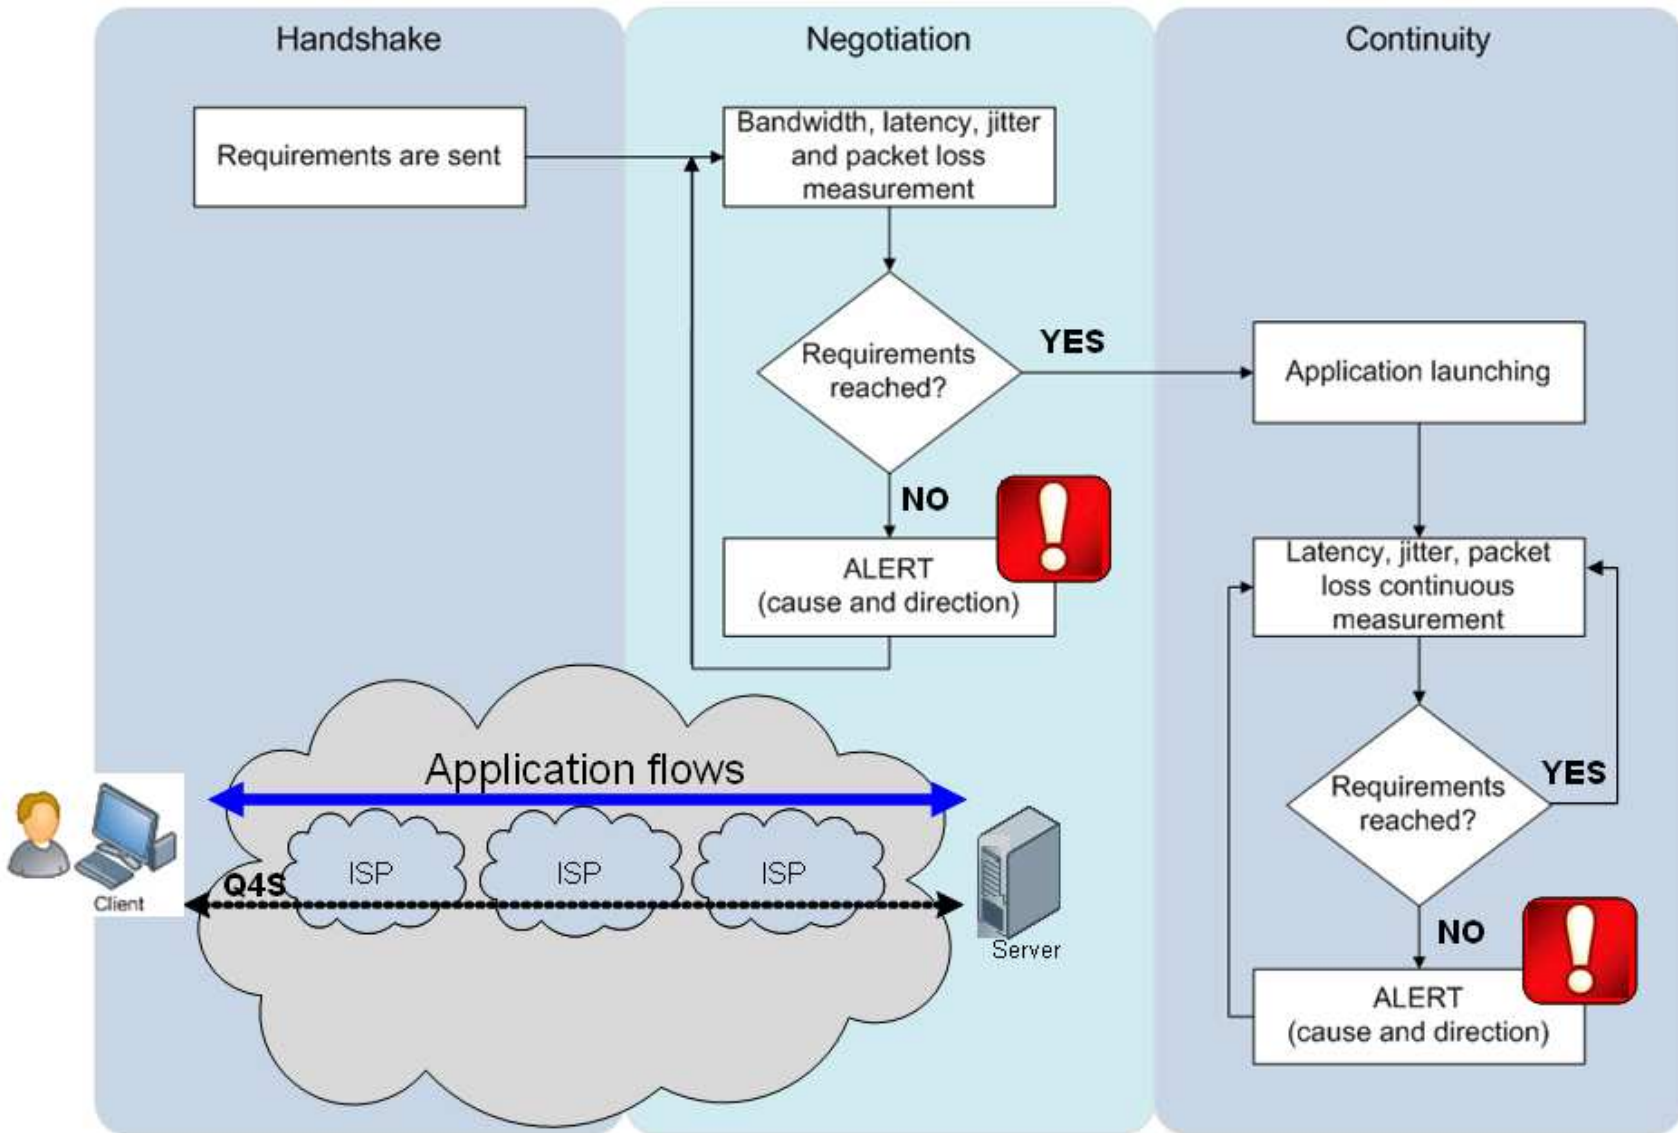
Handshake

Negotiation

Continuity

Requirements are sent

Bandwidth, latency, jitter and packet loss measurement

Requirements reached?

YES

Application launching

NO

ALERT (cause and direction)

Latency, jitter, packet loss continuous measurement

Requirements reached?

YES

NO

ALERT (cause and direction)

Application flows

Client

Q4S

ISP

ISP

ISP

Server